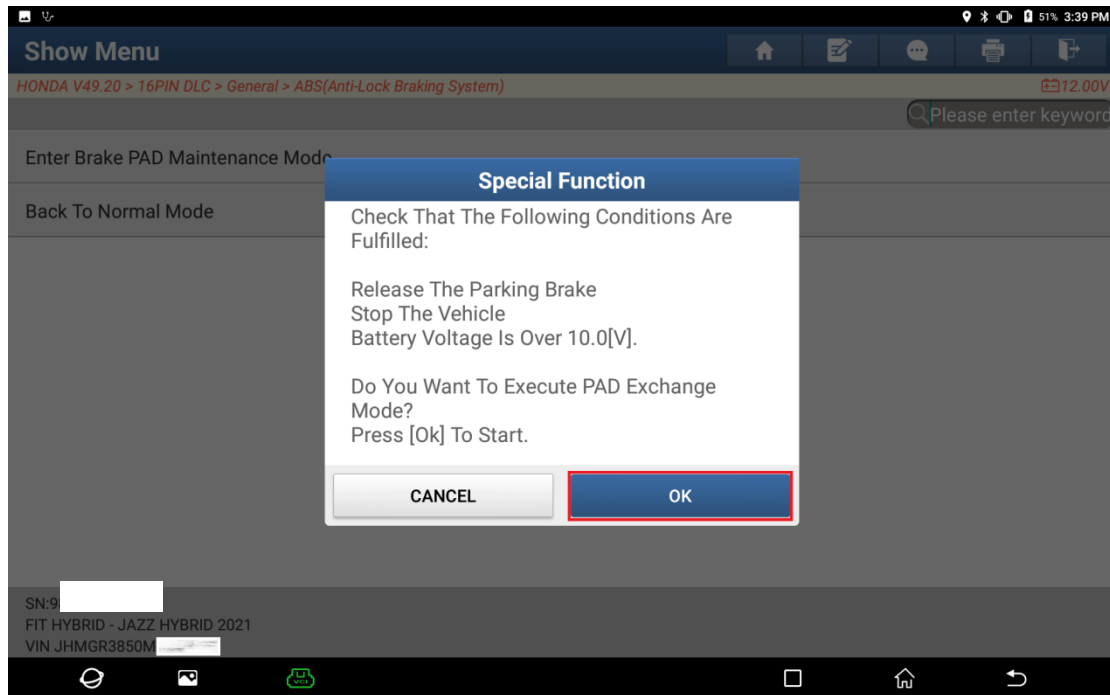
51% 3:39 PM

Show Menu

HONDA V49.20 > 16PIN DLC > General > ABS(Anti-Lock Braking System)

12.00V

Please enter keyword

Enter Brake PAD Maintenance Mode

Back To Normal Mode

Special Function

Check That The Following Conditions Are Fulfilled:

Release The Parking Brake
Stop The Vehicle
Battery Voltage Is Over 10.0[V].

Do You Want To Execute PAD Exchange Mode?
Press [Ok] To Start.

CANCEL

OK

SN:9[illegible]
FIT HYBRID - JAZZ HYBRID 2021
VIN JHMGR3850M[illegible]

VCI